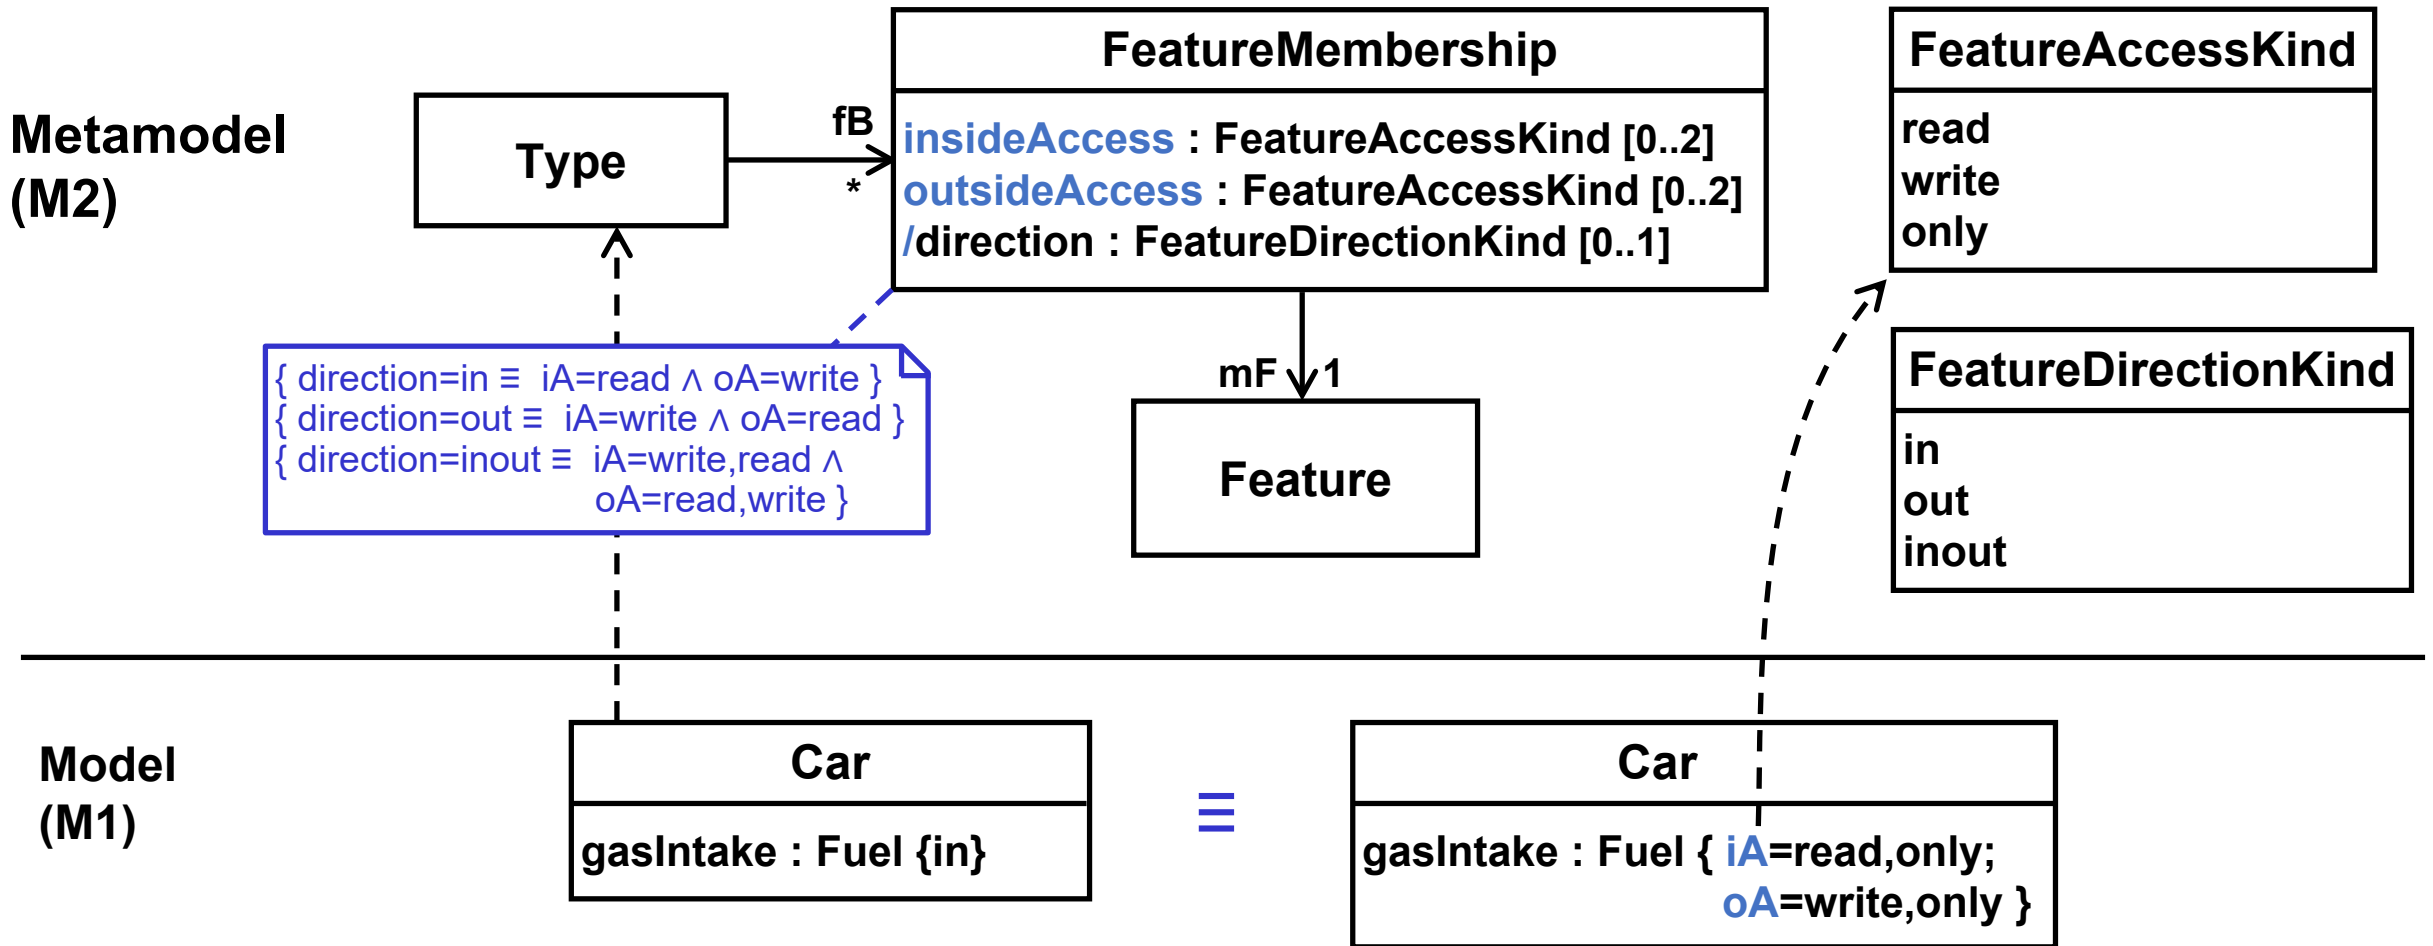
Metamodel
(M2)

Type

fB

*

FeatureMembership

insideAccess : FeatureAccessKind [0..2]
outsideAccess : FeatureAccessKind [0..2]
/direction : FeatureDirectionKind [0..1]

FeatureAccessKind

read
write
only

{ direction=in ≡ iA=read ∧ oA=write }
{ direction=out ≡ iA=write ∧ oA=read }
{ direction=inout ≡ iA=write,read ∧ oA=read,write }

mF

1

Feature

FeatureDirectionKind

in
out
inout

Model
(M1)

Car

gasIntake : Fuel {in}

≡

Car

gasIntake : Fuel { iA=read,only; oA=write,only }